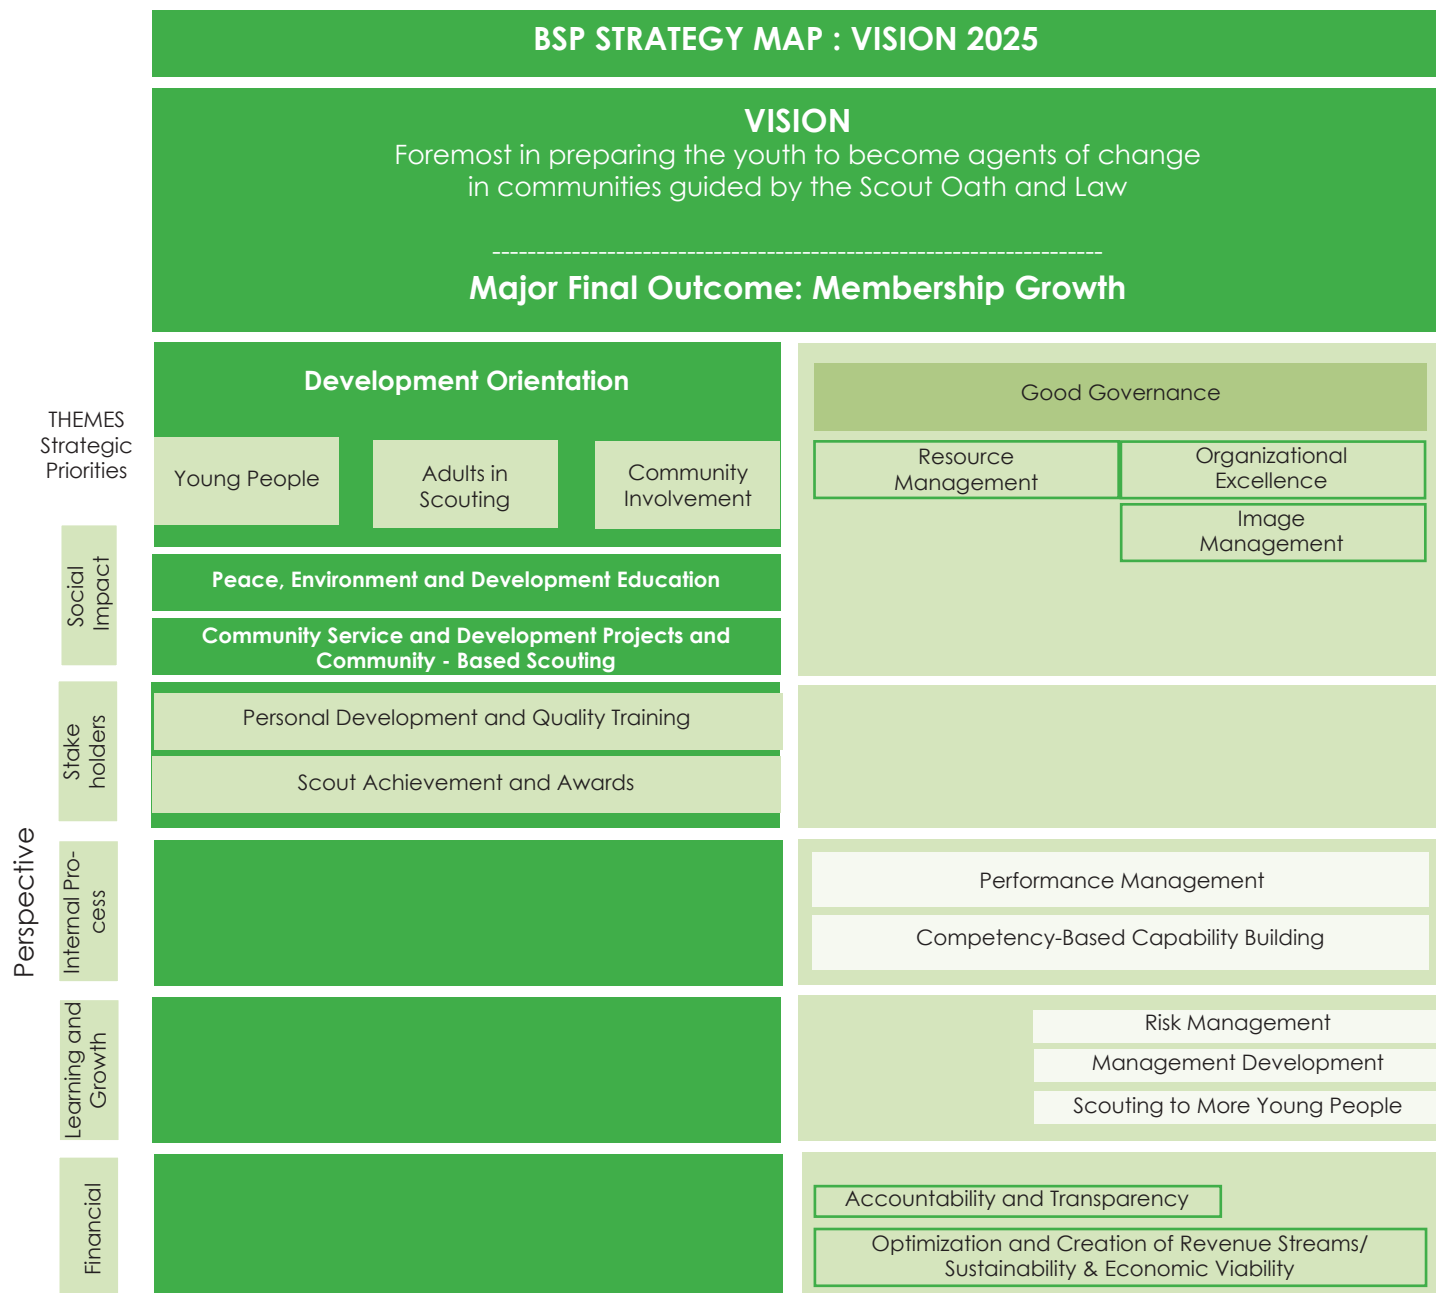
BSP STRATEGY MAP : VISION 2025

VISION
Foremost in preparing the youth to become agents of change in communities guided by the Scout Oath and Law

Major Final Outcome: Membership Growth

THEMES
Strategic Priorities

Development Orientation

Young People

Adults in Scouting

Community Involvement

Good Governance

Resource Management

Organizational Excellence

Image Management

Perspective

Social Impact

Peace, Environment and Development Education

Community Service and Development Projects and Community - Based Scouting

Stake holders

Personal Development and Quality Training

Scout Achievement and Awards

Internal Process

Performance Management

Competency-Based Capability Building

Learning and Growth

Risk Management

Management Development

Scouting to More Young People

Financial

Accountability and Transparency

Optimization and Creation of Revenue Streams/ Sustainability & Economic Viability